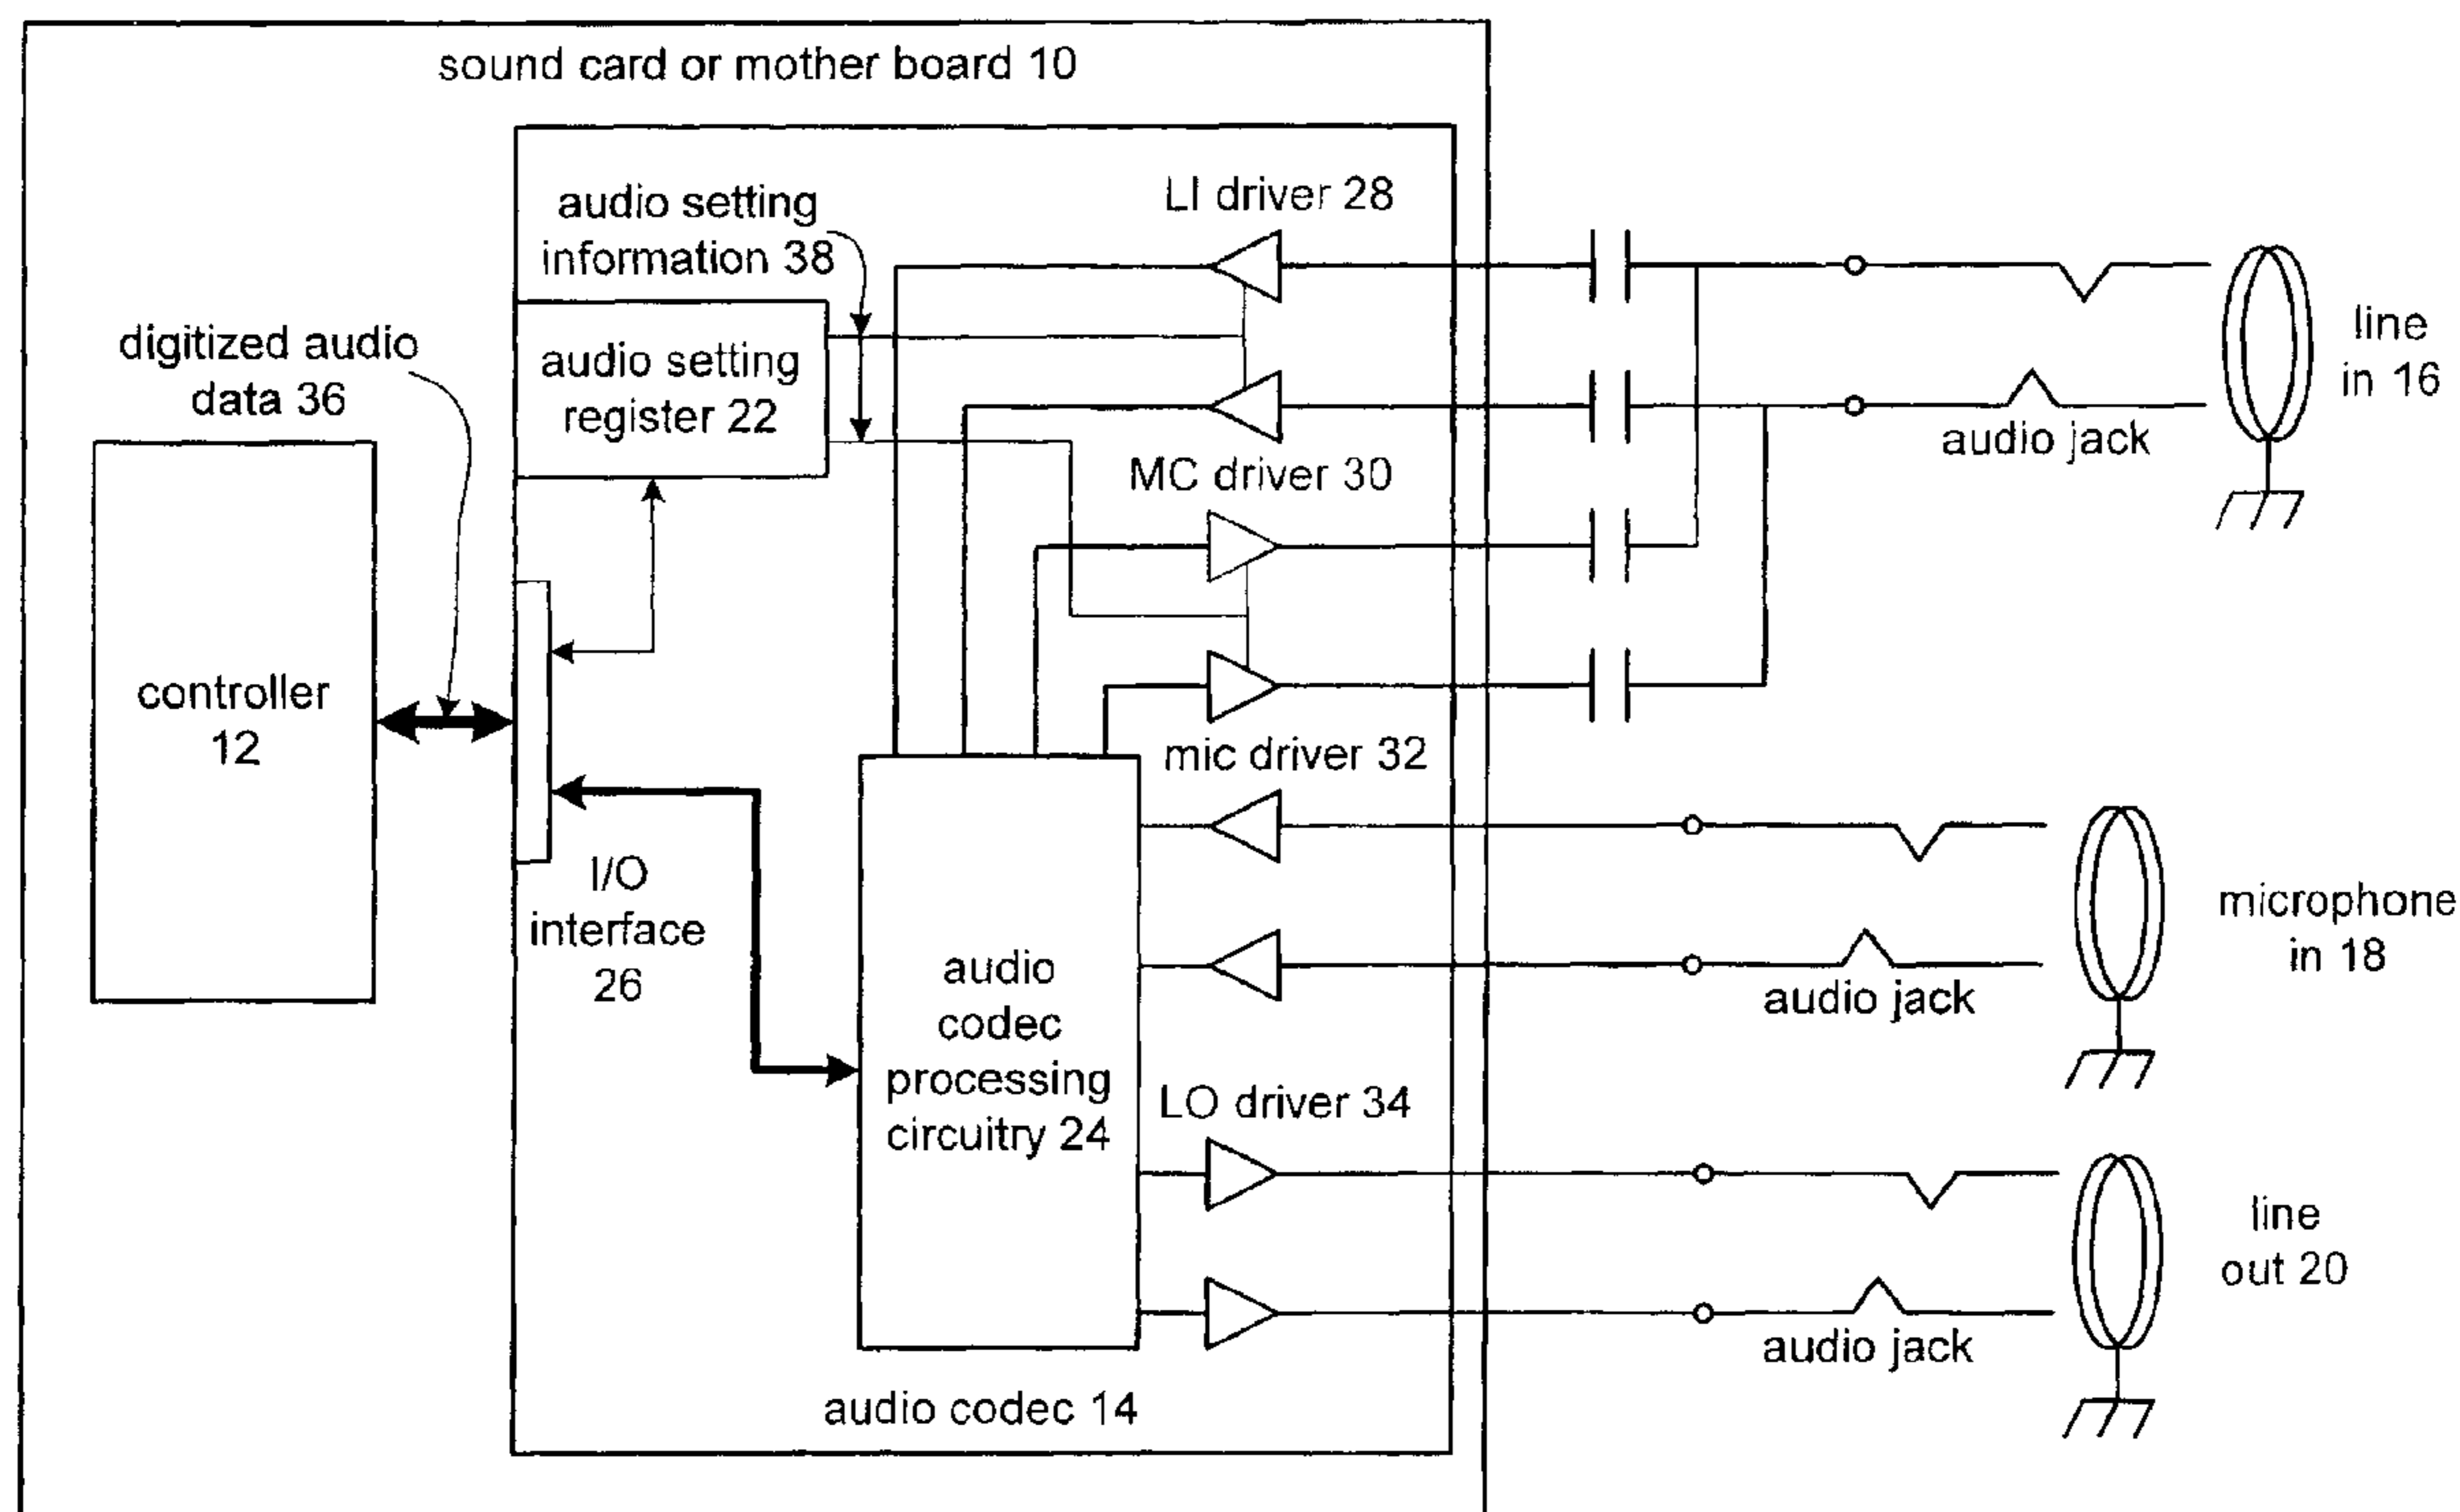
sound card or mother board 10

audio setting information 38

LI driver 28

digitized audio data 36

audio setting register 22

line in 16

audio jack

MC driver 30

controller 12

mic driver 32

I/O interface 26

audio codec processing circuitry 24

microphone in 18

audio jack

LO driver 34

line out 20

audio jack

audio codec 14